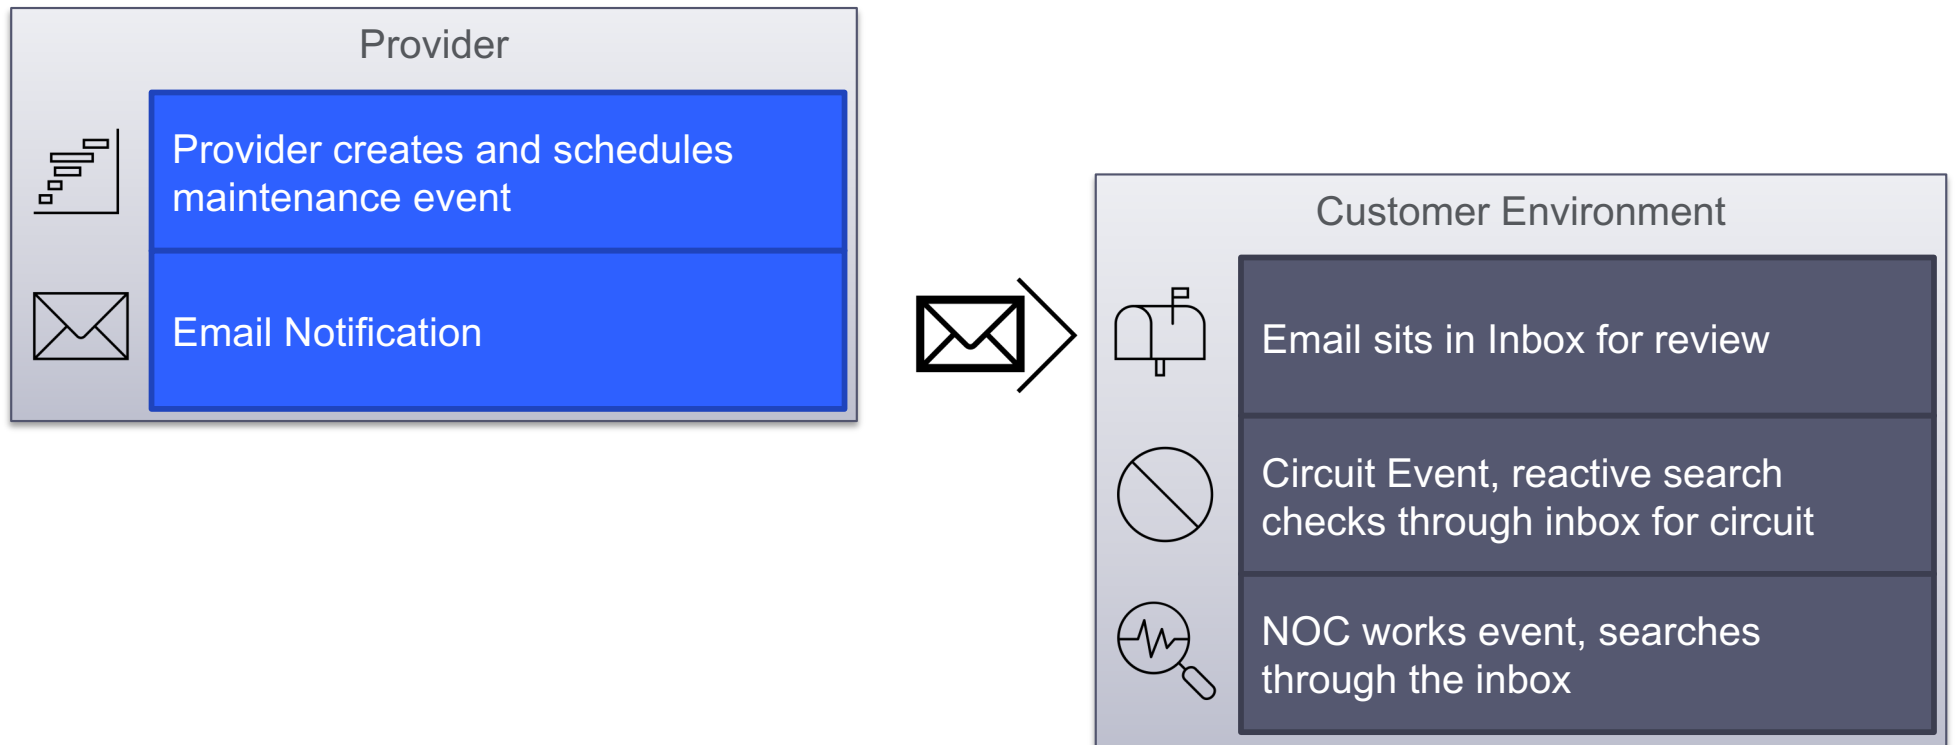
Provider

Provider creates and schedules maintenance event

Email Notification

Customer Environment

Email sits in Inbox for review

Circuit Event, reactive search checks through inbox for circuit

NOC works event, searches through the inbox